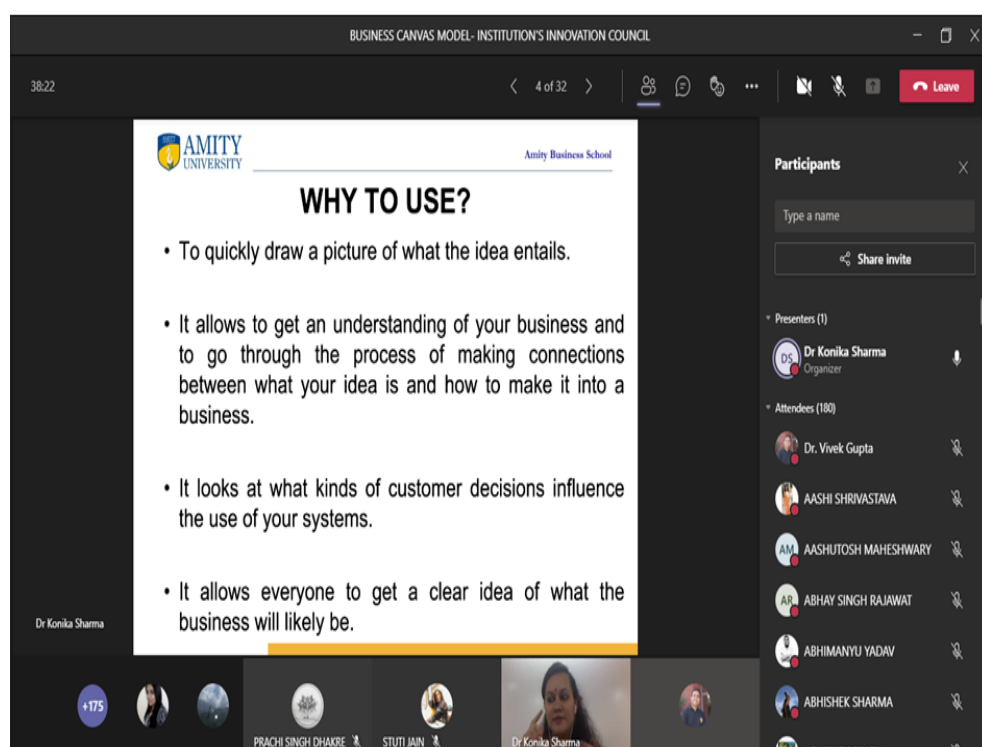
BUSINESS CANVAS MODEL- INSTITUTION'S INNOVATION COUNCIL

38:22

4 of 32

Leave

AMITY UNIVERSITY

Amity Business School

WHY TO USE?

• To quickly draw a picture of what the idea entails.

• It allows to get an understanding of your business and to go through the process of making connections between what your idea is and how to make it into a business.

• It looks at what kinds of customer decisions influence the use of your systems.

• It allows everyone to get a clear idea of what the business will likely be.

Dr Konika Sharma

Participants

Type a name

Share invite

Presenters (1)

DS Dr Konika Sharma
Organizer

Attendees (180)

Dr. Vivek Gupta

AASHI SHRIVASTAVA

AM AASHUTOSH MAHESHWARY

AR ABHAY SINGH RAJAWAT

ABHIMANYU YADAV

ABHISHEK SHARMA

+175

PRACHI SINGH DHAKRE

STUTI JAIN

Dr Konika Sharma